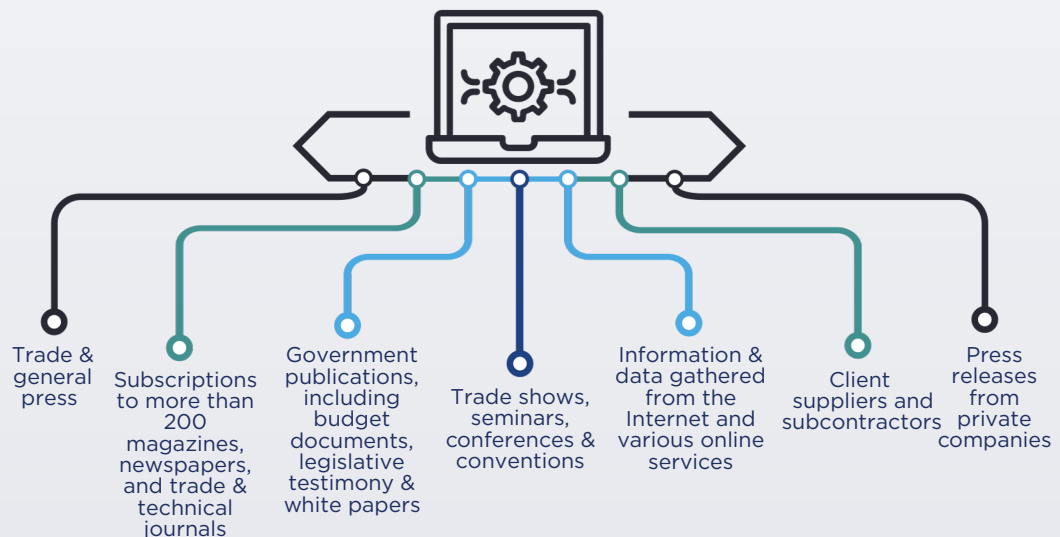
Trade & general press

Subscriptions to more than 200 magazines, newspapers, and trade & technical journals

Government publications, including budget documents, legislative testimony & white papers

Trade shows, seminars, conferences & conventions

Information & data gathered from the Internet and various online services

Client suppliers and subcontractors

Press releases from private companies